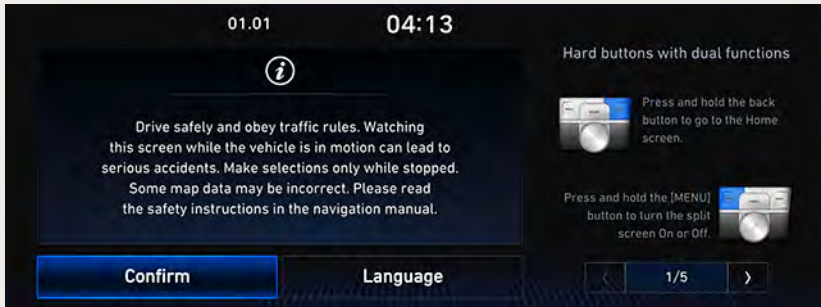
01.01 04:13

Drive safely and obey traffic rules. Watching this screen while the vehicle is in motion can lead to serious accidents. Make selections only while stopped. Some map data may be incorrect. Please read the safety instructions in the navigation manual.

Confirm

Language

Hard buttons with dual functions

Press and hold the back button to go to the Home screen.

Press and hold the [MENU] button to turn the split screen On or Off.

‹ 1/5 ›